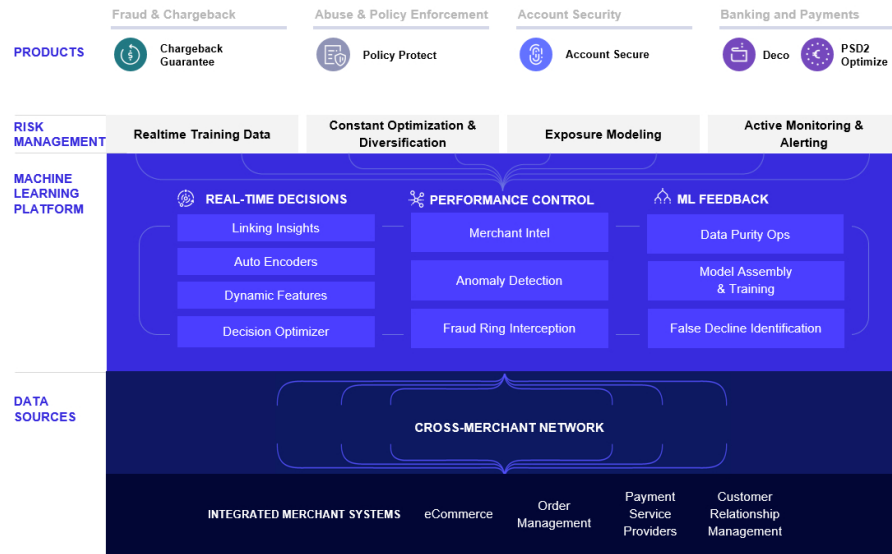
PRODUCTS

Fraud & Chargeback
Chargeback Guarantee

Abuse & Policy Enforcement
Policy Protect

Account Security
Account Secure

Banking and Payments
Deco
PSD2 Optimize

RISK MANAGEMENT

Realtime Training Data
Constant Optimization & Diversification
Exposure Modeling
Active Monitoring & Alerting

MACHINE LEARNING PLATFORM

REAL-TIME DECISIONS
Linking Insights
Auto Encoders
Dynamic Features
Decision Optimizer

PERFORMANCE CONTROL
Merchant Intel
Anomaly Detection
Fraud Ring Interception

ML FEEDBACK
Data Purity Ops
Model Assembly & Training
False Decline Identification

DATA SOURCES

CROSS-MERCHANT NETWORK

INTEGRATED MERCHANT SYSTEMS
eCommerce
Order Management
Payment Service Providers
Customer Relationship Management